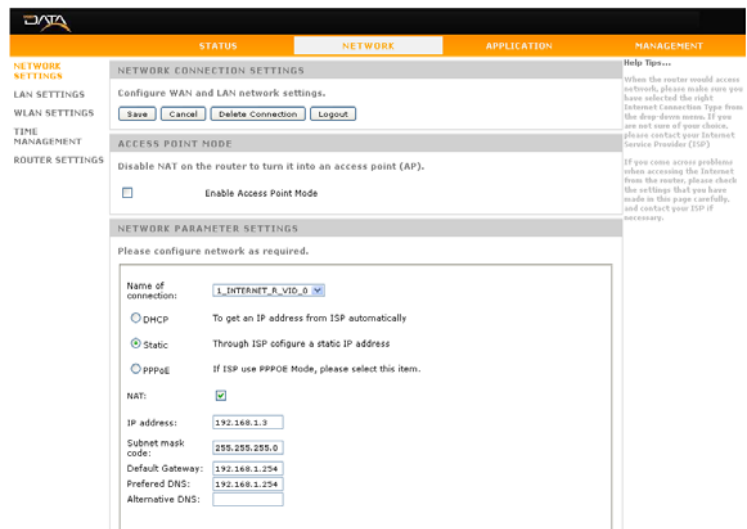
DATA

STATUS NETWORK APPLICATION MANAGEMENT

NETWORK SETTINGS
LAN SETTINGS
WLAN SETTINGS
TIME MANAGEMENT
ROUTER SETTINGS

NETWORK CONNECTION SETTINGS

Configure WAN and LAN network settings.

Save Cancel Delete Connection Logout

ACCESS POINT MODE

Disable NAT on the router to turn it into an access point (AP).

Enable Access Point Mode

NETWORK PARAMETER SETTINGS

Please configure network as required.

Name of connection: 1_INTERNET_R_VID_0

DHCP To get an IP address from ISP automatically

Static Through ISP cofigure a static IP address

PPPoE If ISP use PPPOE Mode, please select this item.

NAT:

IP address: 192.168.1.3

Subnet mask code: 255.255.255.0

Default Gateway: 192.168.1.254

Prefered DNS: 192.168.1.254

Alternative DNS:

Help Tips...

When the router would access network, please make sure you have selected the right Internet Connection Type from the drop-down menu. If you are not sure of your choice, please contact your Internet Service Provider (ISP)

If you come across problems when accessing the Internet from the router, please check the settings that you have made in this page carefully, and contact your ISP if necessary.